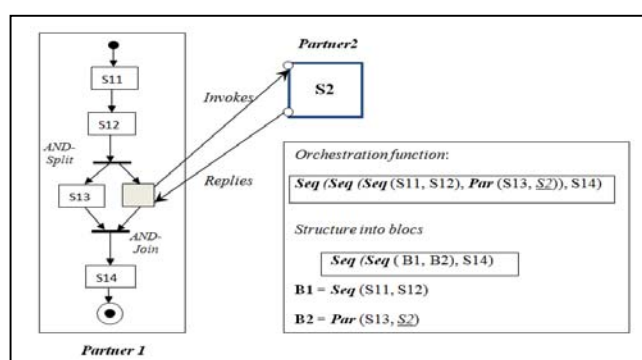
Partner2

S2

S11

S12

AND-Split

S13

AND-Join

S14

Partner 1

Invokes

Replies

Orchestration function:

Seq (Seq (Seq (S11, S12), Par (S13, S2)), S14)

Structure into blocs

Seq (Seq ( B1, B2), S14)

B1 = Seq (S11, S12)

B2 = Par (S13, S2)